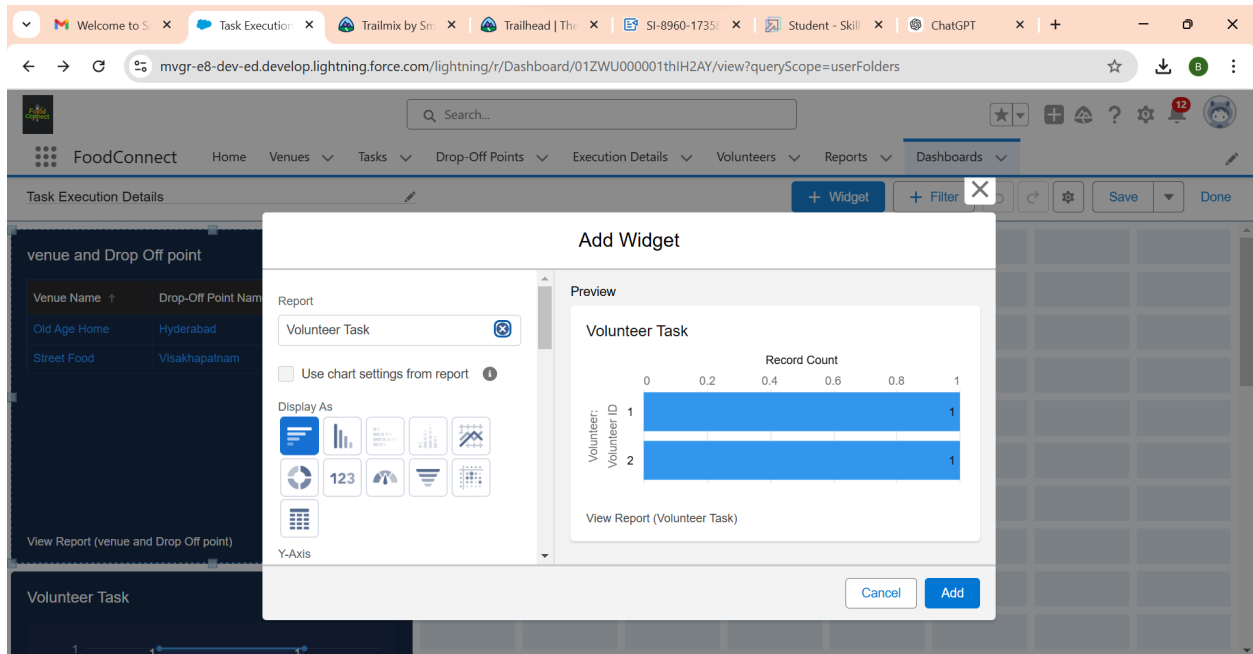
Welcome to S | Task Execution | Trailmix by Sm | Trailhead | The | SI-8960-1735 | Student - Skill | ChatGPT

mvgr-e8-dev-ed.develop.lightning.force.com/lightning/r/Dashboard/01ZWU000001thIH2AY/view?queryScope=userFolders

Search...

12

FoodConnect Home Venues Tasks Drop-Off Points Execution Details Volunteers Reports Dashboards

Task Execution Details

+ Widget + Filter Save Done

venue and Drop Off point

| Venue Name ↑ | Drop-Off Point Nam |
|---|---|
| Old Age Home | Hyderabad |
| Street Food | Visakhapatnam |

View Report (venue and Drop Off point)

Volunteer Task

Add Widget

Report

Volunteer Task

Use chart settings from report

Display As

123

Y-Axis

Preview

Volunteer Task

Record Count

0 0.2 0.4 0.6 0.8 1

Volunteer: Volunteer ID

1 1

2 1

View Report (Volunteer Task)

Cancel Add